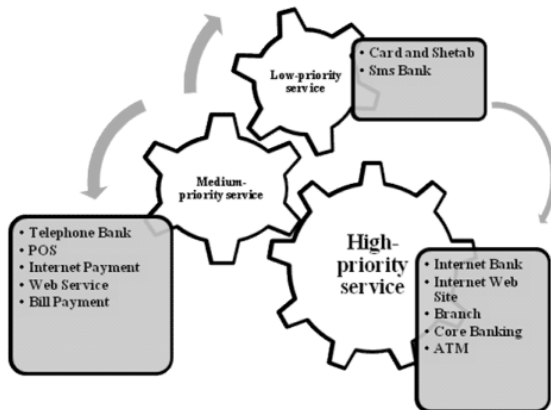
Low-priority service

• Card and Shetab
• Sms Bank

Medium-priority service

• Telephone Bank
• POS
• Internet Payment
• Web Service
• Bill Payment

High-priority service

• Internet Bank
• Internet Web Site
• Branch
• Core Banking
• ATM